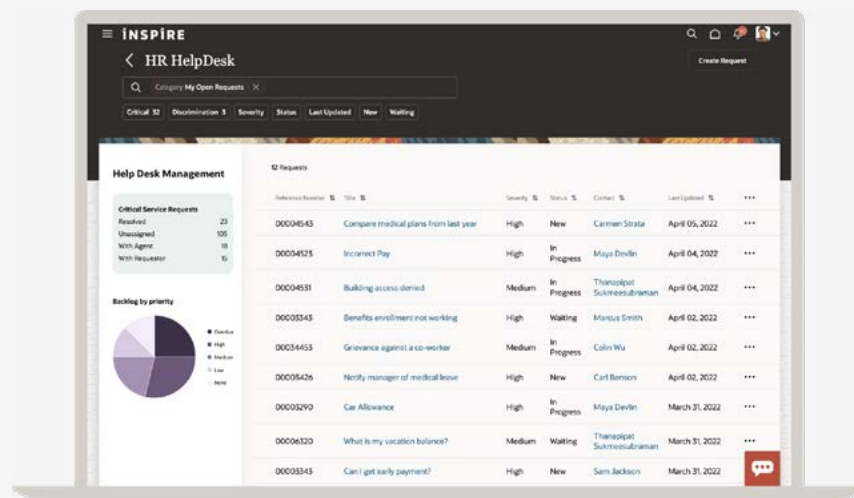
INSPIRE

HR HelpDesk

Create Request

Category My Open Requests ×

Critical 32 Discrimination 3 Severity Status Last Updated New Waiting

Help Desk Management

Critical Service Requests

Resolved 23
Unassigned 105
With Agent 18
With Requestor 15

Backlog by priority

Overdue
High
Medium
Low
None

12 Requests

| Reference Number | Title | Severity | Status | Contact | Last Updated | ••• |
|---|---|---|---|---|---|---|
| 00004543 | Compare medical plans from last year | High | New | Carmen Strata | April 05, 2022 | ••• |
| 00004525 | Incorrect Pay | High | In Progress | Maya Devlin | April 04, 2022 | ••• |
| 00004531 | Building access denied | Medium | In Progress | Thanapipat Sukmeesubraman | April 04, 2022 | ••• |
| 00005343 | Benefits enrollment not working | High | Waiting | Marcus Smith | April 02, 2022 | ••• |
| 00034453 | Grievance against a co-worker | Medium | In Progress | Colin Wu | April 02, 2022 | ••• |
| 00005426 | Notify manager of medical leave | High | New | Carl Benson | April 02, 2022 | ••• |
| 00005290 | Car Allowance | High | In Progress | Maya Devlin | March 31, 2022 | ••• |
| 00006320 | What is my vacation balance? | Medium | Waiting | Thanapipat Sukmeesubraman | March 31, 2022 | ••• |
| 00005345 | Can I get early payment? | High | New | Sam Jackson | March 31, 2022 | |